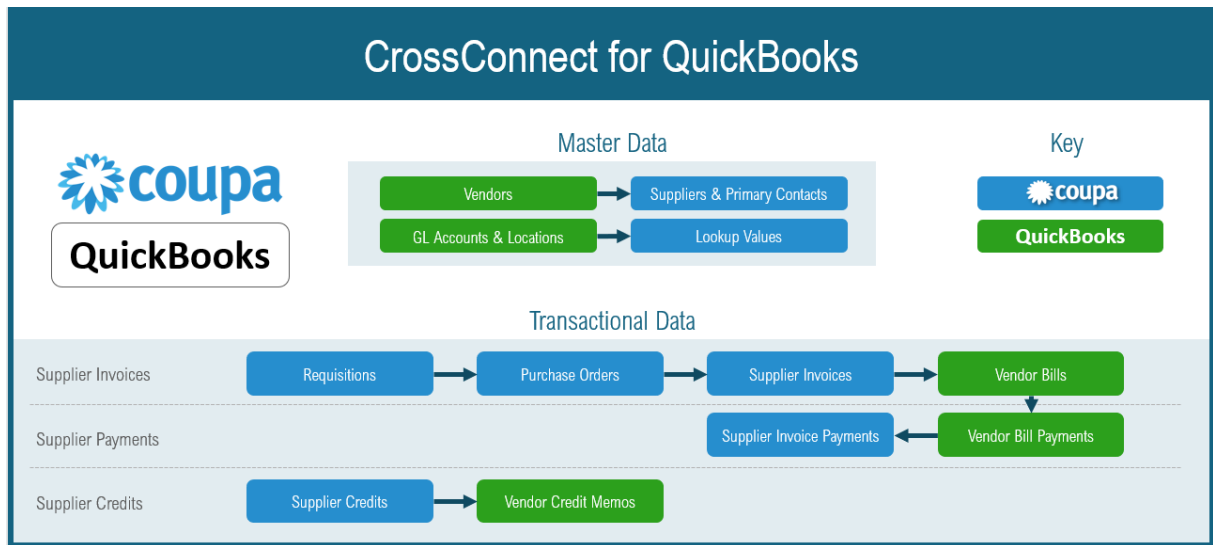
CrossConnect for QuickBooks

coupa

QuickBooks

Master Data

Vendors → Suppliers & Primary Contacts

GL Accounts & Locations → Lookup Values

Key

coupa

QuickBooks

Transactional Data

Supplier Invoices

Requisitions → Purchase Orders → Supplier Invoices → Vendor Bills

Supplier Payments

Supplier Invoice Payments ← Vendor Bill Payments

Supplier Credits

Supplier Credits → Vendor Credit Memos